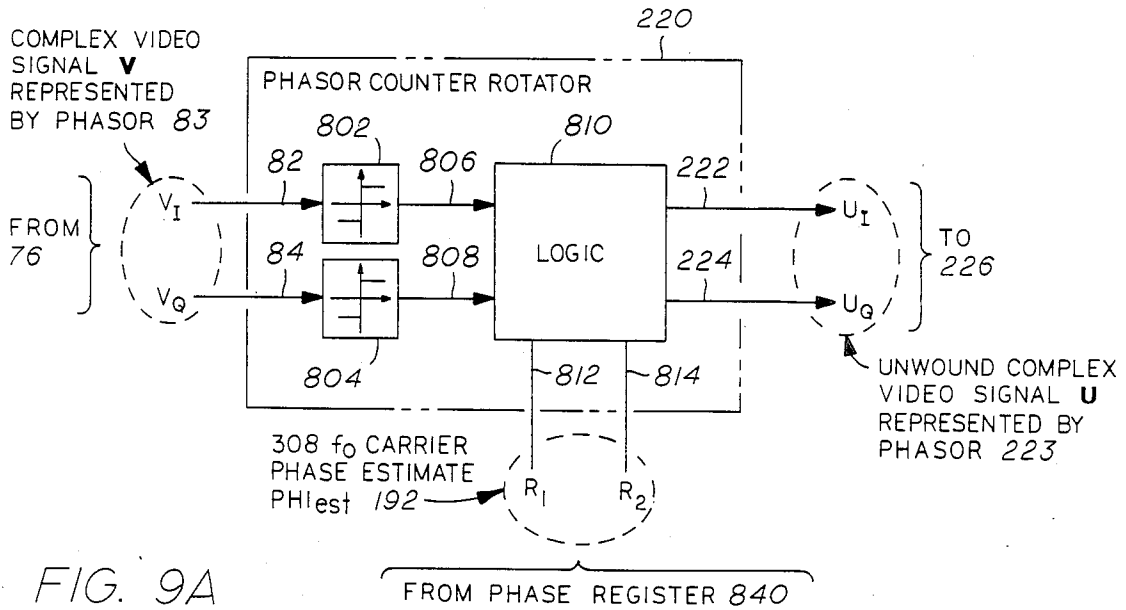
220

COMPLEX VIDEO SIGNAL **V** REPRESENTED BY PHASOR 83

PHASOR COUNTER ROTATOR

802

810

82

806

222

FROM 76

$V_I$

LOGIC

$U_I$

TO 226

84

808

224

$V_Q$

$U_Q$

804

812

814

UNWOUND COMPLEX VIDEO SIGNAL **U** REPRESENTED BY PHASOR 223

308 $f_0$ CARRIER PHASE ESTIMATE PHIest 192

$R_1$

$R_2$

FIG. 9A

FROM PHASE REGISTER 840